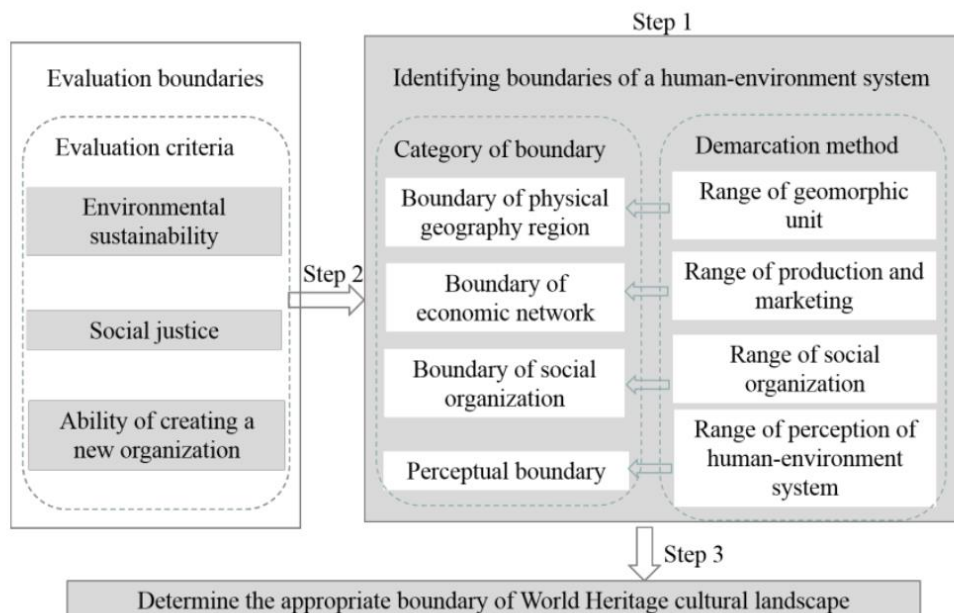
Evaluation boundaries

Evaluation criteria

Environmental sustainability

Social justice

Ability of creating a new organization

Step 2

Step 1

Identifying boundaries of a human-environment system

Category of boundary

Boundary of physical geography region

Boundary of economic network

Boundary of social organization

Perceptual boundary

Demarcation method

Range of geomorphic unit

Range of production and marketing

Range of social organization

Range of perception of human-environment system

Step 3

Determine the appropriate boundary of World Heritage cultural landscape